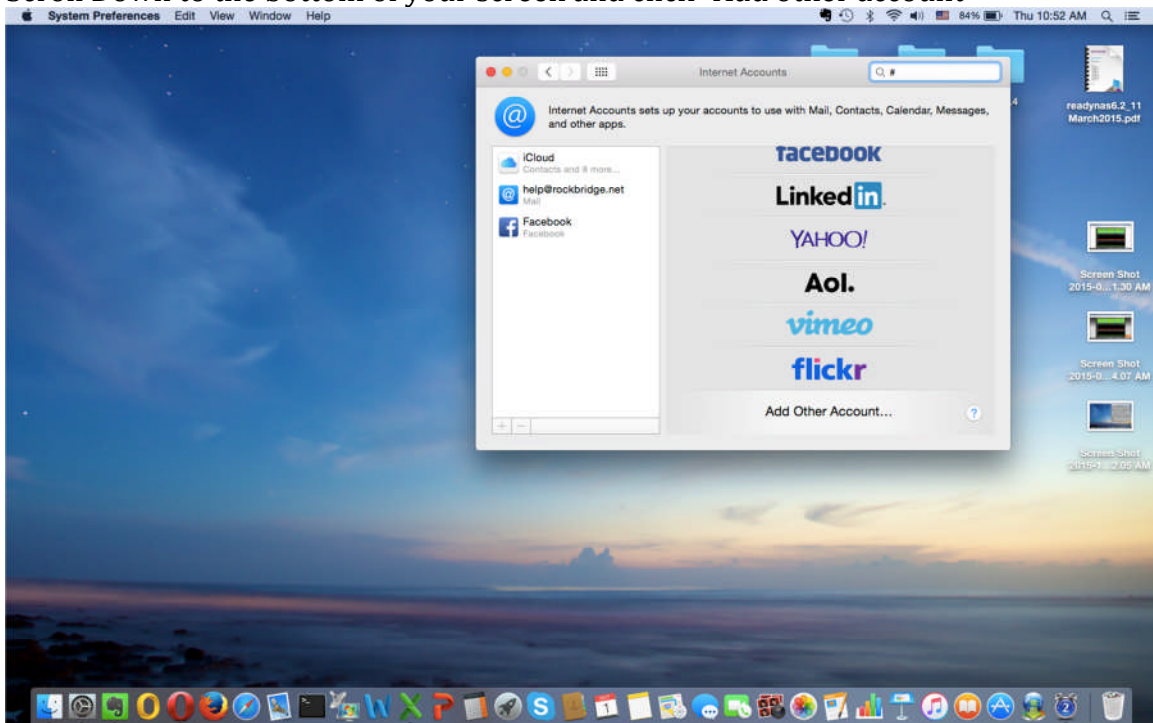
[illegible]

System Preferences Edit View Window Help

84% Thu 10:52 AM

Internet Accounts

Internet Accounts sets up your accounts to use with Mail, Contacts, Calendar, Messages, and other apps.

iCloud
Contacts and 8 more...

help@rockbridge.net
Mail

Facebook
Facebook

facebook

LinkedIn

YAHOO!

Aol.

vimeo

flickr

Add Other Account...

?

readynas6.2_11 March2015.pdf

Screen Shot 2015-0...1.30 AM

Screen Shot 2015-0...4.07 AM

Screen Shot 2015-1...2.05 AM